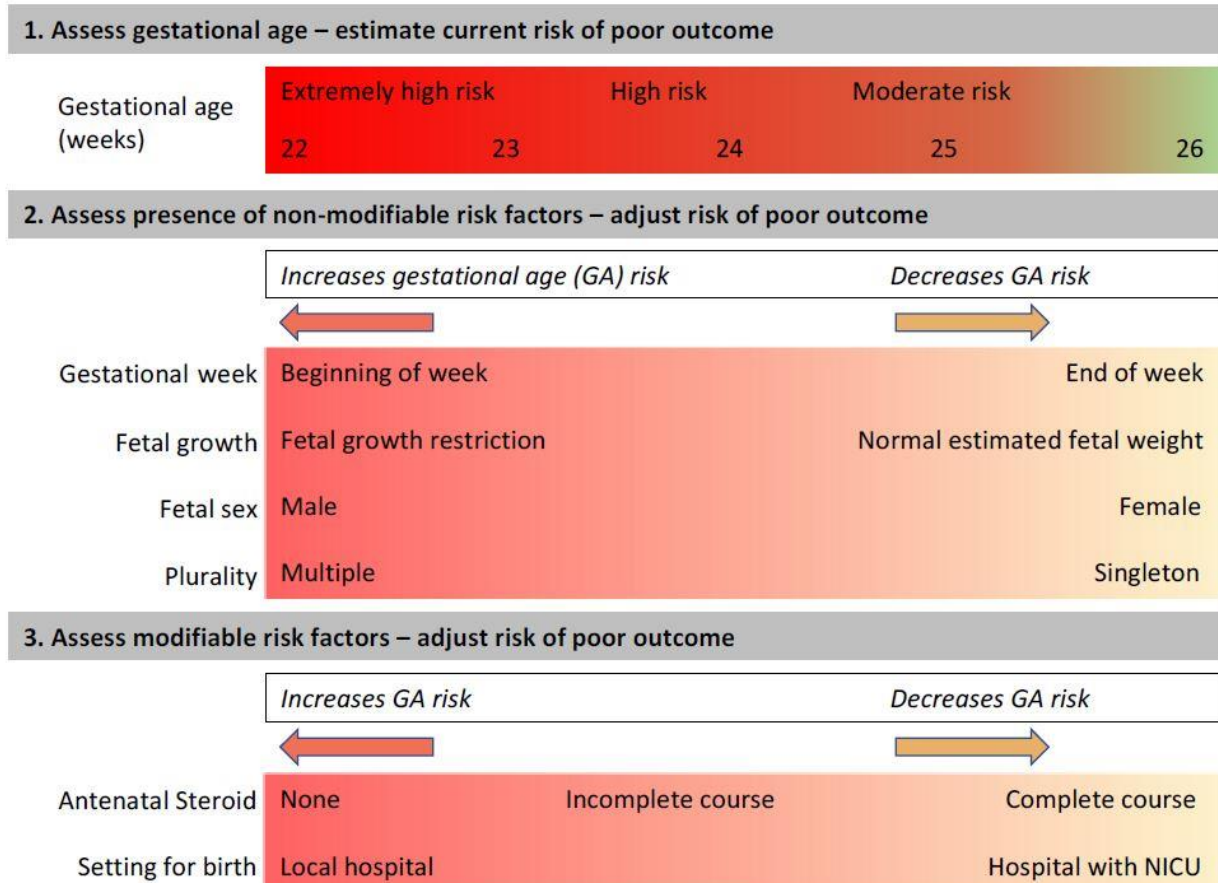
1. Assess gestational age – estimate current risk of poor outcome

Gestational age (weeks)

Extremely high risk High risk Moderate risk

22 23 24 25 26

2. Assess presence of non-modifiable risk factors – adjust risk of poor outcome

*Increases gestational age (GA) risk* *Decreases GA risk*

| | | |
|---|---|---|
| Gestational week | Beginning of week | End of week |
| Fetal growth | Fetal growth restriction | Normal estimated fetal weight |
| Fetal sex | Male | Female |
| Plurality | Multiple | Singleton |

3. Assess modifiable risk factors – adjust risk of poor outcome

*Increases GA risk* *Decreases GA risk*

| | | | |
|---|---|---|---|
| Antenatal Steroid | None | Incomplete course | Complete course |
| Setting for birth | Local hospital | | Hospital with NICU |